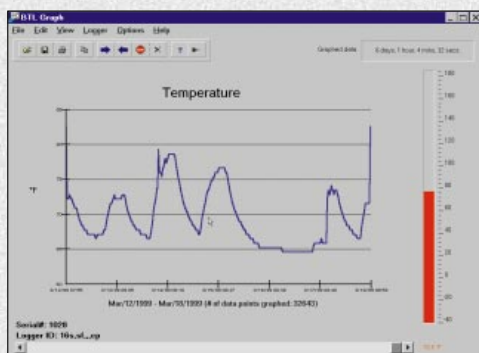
BTL Graph

File Edit View Logger Options Help

Graphed data: 6 days, 1 hour, 4 mins, 32 secs

Temperature

°F

Mar/12/1999 - Mar/18/1999 (# of data points graphed: 32643)

Serial#: 1020
Logger ID: 16x_st_xp

180
160
140
120
100
80
60
40
20
0
-20
-40